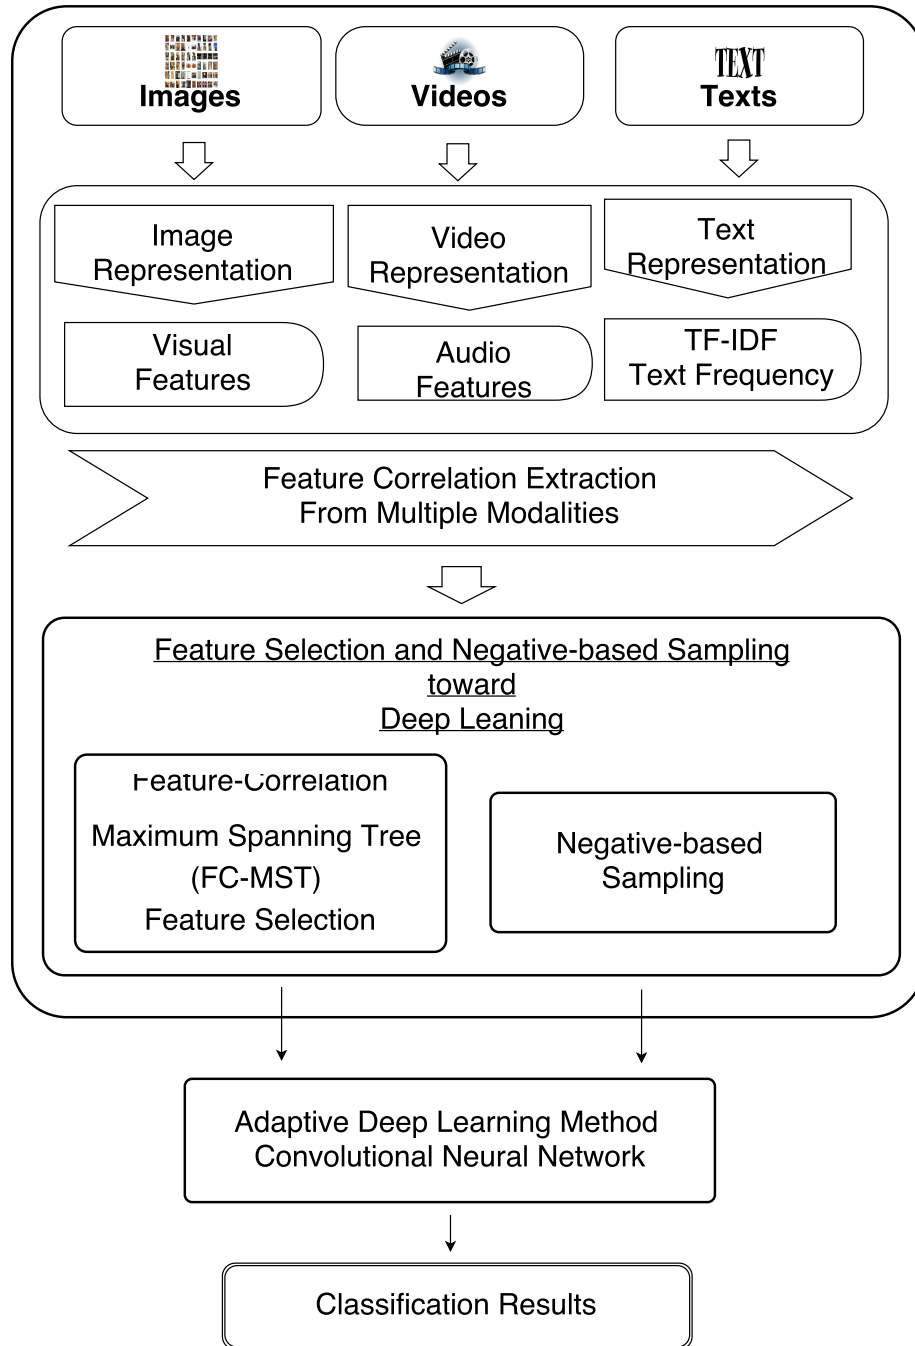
Images

Videos

TEXT
Texts

Image Representation

Video Representation

Text Representation

Visual Features

Audio Features

TF-IDF Text Frequency

Feature Correlation Extraction From Multiple Modalities

Feature Selection and Negative-based Sampling toward Deep Leaning

Feature-Correlation Maximum Spanning Tree (FC-MST) Feature Selection

Negative-based Sampling

Adaptive Deep Learning Method Convolutional Neural Network

Classification Results